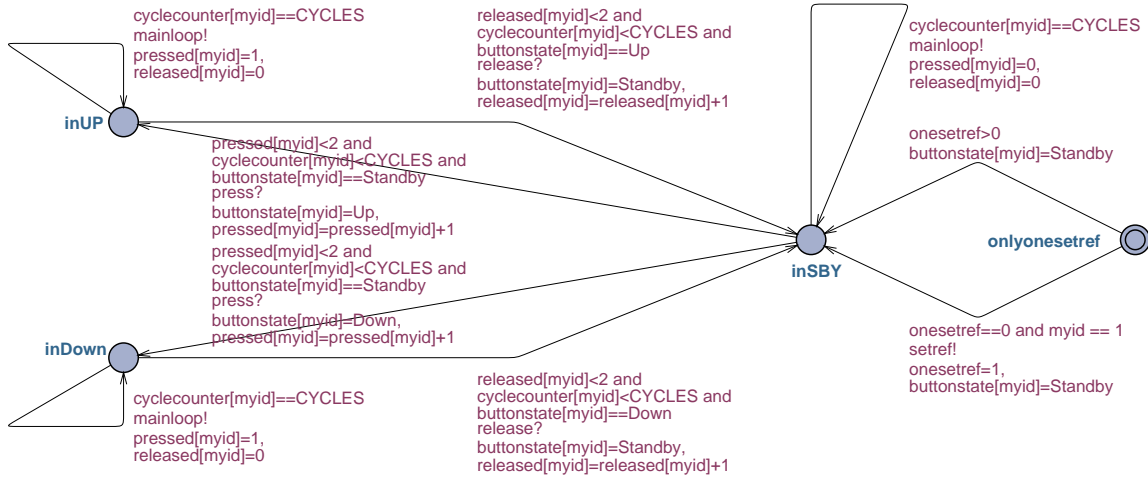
cyclecounter[myid]==CYCLES
mainloop!
pressed[myid]=1,
released[myid]=0

released[myid]<2 and
cyclecounter[myid]<CYCLES and
buttonstate[myid]==Up
release?
buttonstate[myid]=Standby,
released[myid]=released[myid]+1

cyclecounter[myid]==CYCLES
mainloop!
pressed[myid]=0,
released[myid]=0

inUP

pressed[myid]<2 and
cyclecounter[myid]<CYCLES and
buttonstate[myid]==Standby
press?
buttonstate[myid]=Up,
pressed[myid]=pressed[myid]+1

onesetref>0
buttonstate[myid]=Standby

pressed[myid]<2 and
cyclecounter[myid]<CYCLES and
buttonstate[myid]==Standby
press?
buttonstate[myid]=Down,
pressed[myid]=pressed[myid]+1

inSBY

onlyonesetref

inDown

onesetref==0 and myid == 1
setref!
onesetref=1,
buttonstate[myid]=Standby

cyclecounter[myid]==CYCLES
mainloop!
pressed[myid]=1,
released[myid]=0

released[myid]<2 and
cyclecounter[myid]<CYCLES and
buttonstate[myid]==Down
release?
buttonstate[myid]=Standby,
released[myid]=released[myid]+1